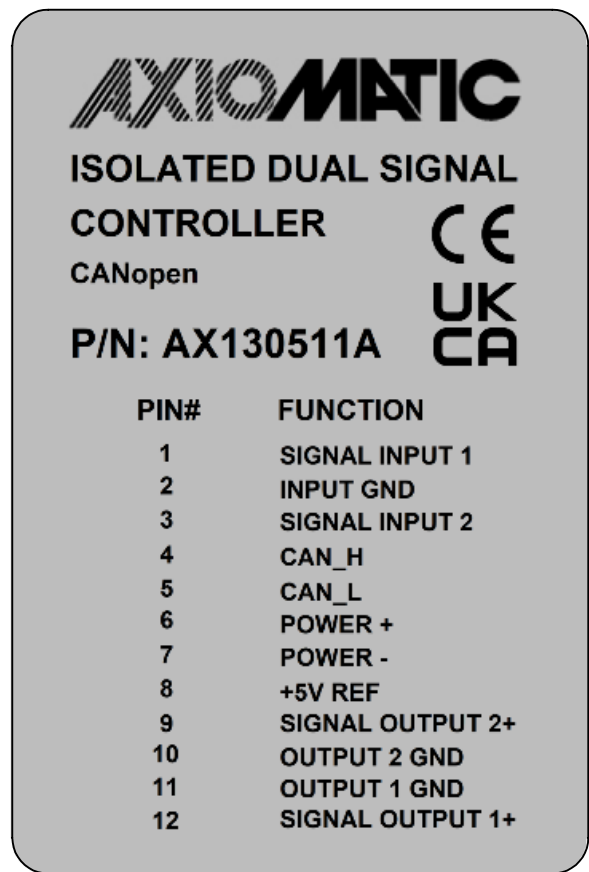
AXIOMATIC

ISOLATED DUAL SIGNAL CONTROLLER

CE

CANopen

UK CA

P/N: AX130511A

| PIN# | FUNCTION |
|---|---|
| 1 | SIGNAL INPUT 1 |
| 2 | INPUT GND |
| 3 | SIGNAL INPUT 2 |
| 4 | CAN_H |
| 5 | CAN_L |
| 6 | POWER + |
| 7 | POWER - |
| 8 | +5V REF |
| 9 | SIGNAL OUTPUT 2+ |
| 10 | OUTPUT 2 GND |
| 11 | OUTPUT 1 GND |
| 12 | SIGNAL OUTPUT 1+ |